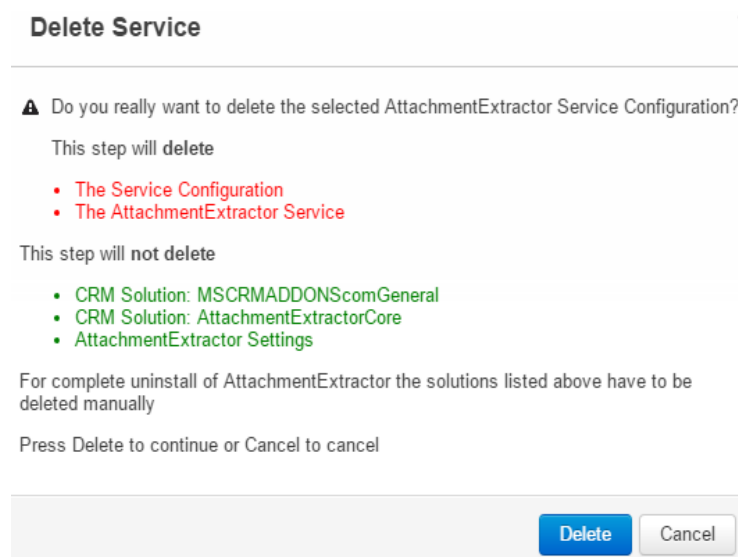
Delete Service

Do you really want to delete the selected AttachmentExtractor Service Configuration?

This step will **delete**

- The Service Configuration
- The AttachmentExtractor Service

This step will **not delete**

- CRM Solution: MSCRMADDONScomGeneral
- CRM Solution: AttachmentExtractorCore
- AttachmentExtractor Settings

For complete uninstall of AttachmentExtractor the solutions listed above have to be deleted manually

Press Delete to continue or Cancel to cancel

Delete Cancel